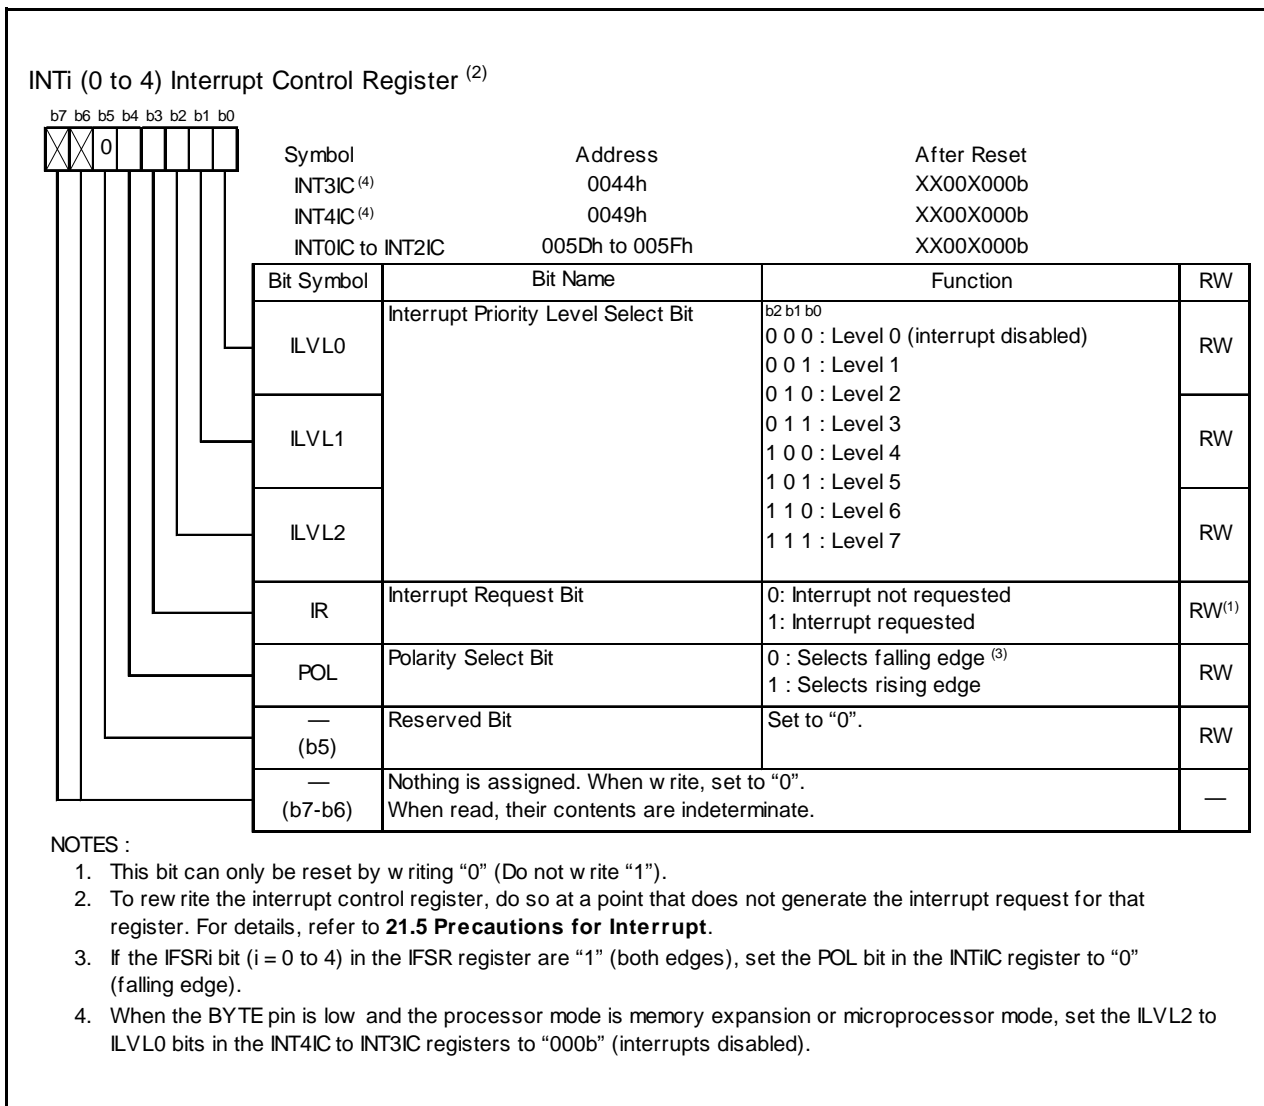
INTi (0 to 4) Interrupt Control Register $^{(2)}$

b7 b6 b5 b4 b3 b2 b1 b0

0

| Symbol | Address | After Reset |
|---|---|---|
| INT3IC $^{(4)}$ | 0044h | XX00X000b |
| INT4IC $^{(4)}$ | 0049h | XX00X000b |
| INT0IC to INT2IC | 005Dh to 005Fh | XX00X000b |

| Bit Symbol | Bit Name | Function | RW |
|---|---|---|---|
| ILVL0 | Interrupt Priority Level Select Bit | b2 b1 b0<br>0 0 0 : Level 0 (interrupt disabled)<br>0 0 1 : Level 1<br>0 1 0 : Level 2<br>0 1 1 : Level 3<br>1 0 0 : Level 4<br>1 0 1 : Level 5<br>1 1 0 : Level 6<br>1 1 1 : Level 7 | RW |
| ILVL1 | | | RW |
| ILVL2 | | | RW |
| IR | Interrupt Request Bit | 0: Interrupt not requested<br>1: Interrupt requested | RW$^{(1)}$ |
| POL | Polarity Select Bit | 0 : Selects falling edge $^{(3)}$<br>1 : Selects rising edge | RW |
| — (b5) | Reserved Bit | Set to “0”. | RW |
| — (b7-b6) | Nothing is assigned. When w rite, set to “0”. When read, their contents are indeterminate. | | — |

NOTES :
1. This bit can only be reset by w riting “0” (Do not w rite “1”).
2. To rew rite the interrupt control register, do so at a point that does not generate the interrupt request for that register. For details, refer to **21.5 Precautions for Interrupt**.
3. If the IFSRi bit (i = 0 to 4) in the IFSR register are “1” (both edges), set the POL bit in the INTiIC register to “0” (falling edge).
4. When the BYTE pin is low and the processor mode is memory expansion or microprocessor mode, set the ILVL2 to ILVL0 bits in the INT4IC to INT3IC registers to “000b” (interrupts disabled).